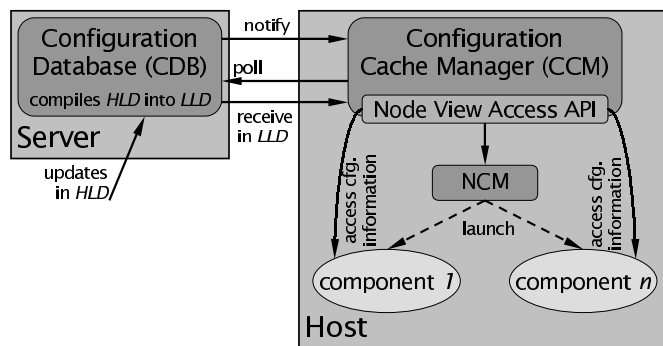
Configuration Database (CDB)

compiles HLD into LLD

Server

updates in HLD

notify

poll

receive in LLD

Configuration Cache Manager (CCM)

Node View Access API

access cfg. information

NCM

launch

access cfg. information

component 1

component n

Host